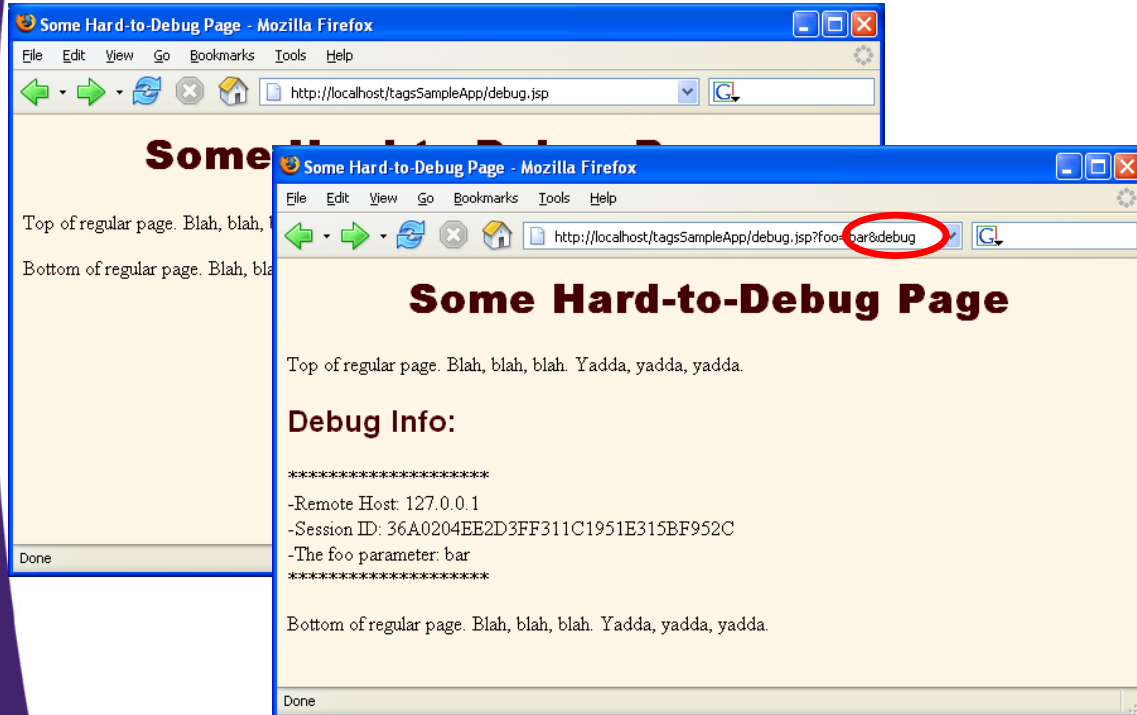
Some Hard-to-Debug Page - Mozilla Firefox

File Edit View Go Bookmarks Tools Help

http://localhost/tagsSampleApp/debug.jsp

Some Hard-to-Debug P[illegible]

Top of regular page. Blah, blah, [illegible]

Bottom of regular page. Blah, bla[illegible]

Done

Some Hard-to-Debug Page - Mozilla Firefox

File Edit View Go Bookmarks Tools Help

http://localhost/tagsSampleApp/debug.jsp?foo=bar&debug

Some Hard-to-Debug Page

Top of regular page. Blah, blah, blah. Yadda, yadda, yadda.

Debug Info:

********************
-Remote Host: 127.0.0.1
-Session ID: 36A0204EE2D3FF311C1951E315BF952C
-The foo parameter: bar
********************

Bottom of regular page. Blah, blah, blah. Yadda, yadda, yadda.

Done